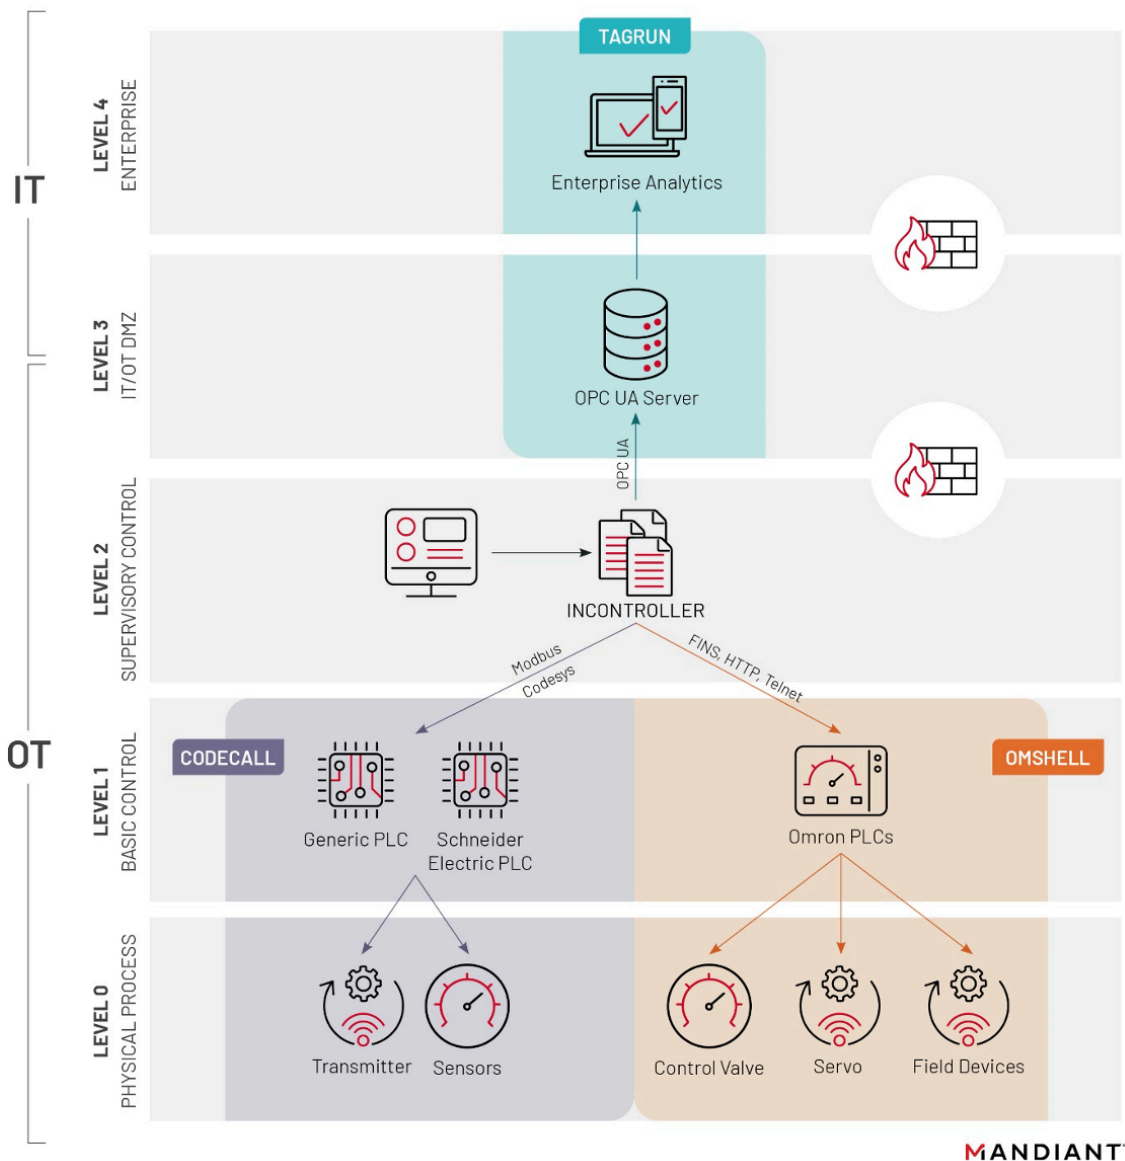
IT

OT

LEVEL 4
ENTERPRISE

LEVEL 3
IT/OT DMZ

LEVEL 2
SUPERVISORY CONTROL

LEVEL 1
BASIC CONTROL

LEVEL 0
PHYSICAL PROCESS

TAGRUN

Enterprise Analytics

OPC UA Server

OPC UA

INCONTROLLER

Modbus
Codesys

FINS, HTTP, Telnet

CODECALL

Generic PLC

Schneider Electric PLC

OMSHELL

Omron PLCs

Transmitter

Sensors

Control Valve

Servo

Field Devices

MANDIANT